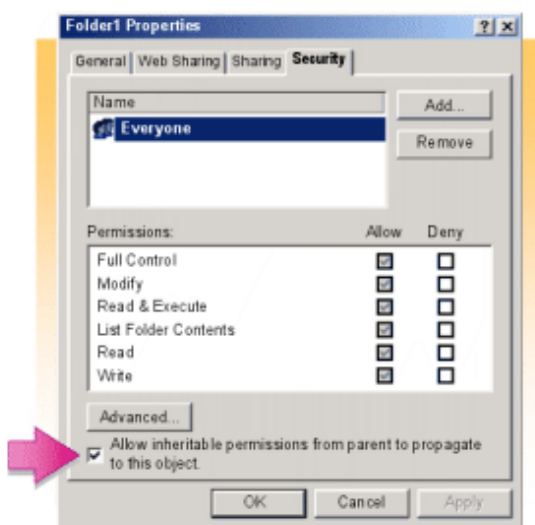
Folder1 Properties

?

X

General | Web Sharing | Sharing | Security

Name

Everyone

Add...

Remove

Permissions:

Allow

Deny

| Permissions | Allow | Deny |
|---|---|---|
| Full Control | ☑ | ☐ |
| Modify | ☑ | ☐ |
| Read & Execute | ☑ | ☐ |
| List Folder Contents | ☑ | ☐ |
| Read | ☑ | ☐ |
| Write | ☑ | ☐ |

Advanced...

☑ Allow inheritable permissions from parent to propagate to this object.

OK

Cancel

Apply